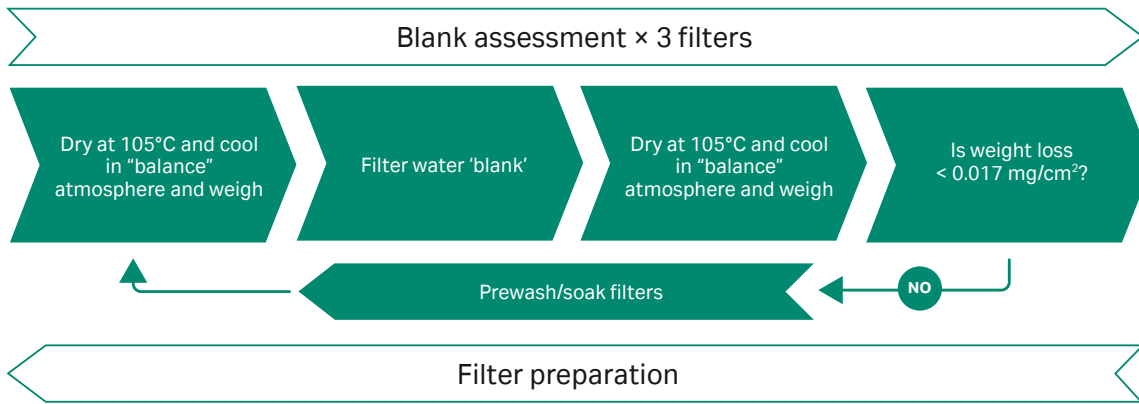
Blank assessment × 3 filters

Dry at 105°C and cool in "balance" atmosphere and weigh

Filter water 'blank'

Dry at 105°C and cool in "balance" atmosphere and weigh

Is weight loss < 0.017 mg/cm$^2$?

NO

Prewash/soak filters

Filter preparation